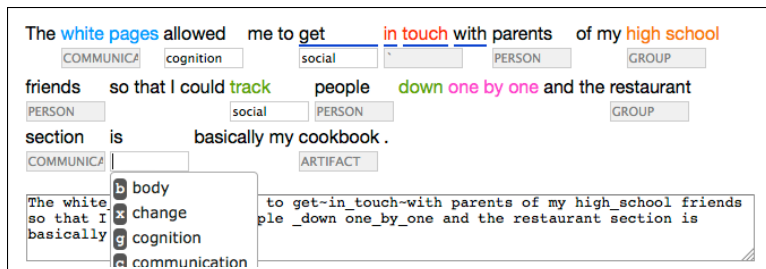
The white pages allowed me to get in touch with parents of my high school

COMMUNICA cognition social ` PERSON GROUP

friends so that I could track people down one by one and the restaurant

PERSON social PERSON GROUP

section is basically my cookbook .

COMMUNICA ARTIFACT

b body
x change
g cognition
c communication

The white_ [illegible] to get~in_touch~with parents of my high_school friends so that I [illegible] ple _down one_by_one and the restaurant section is basically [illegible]